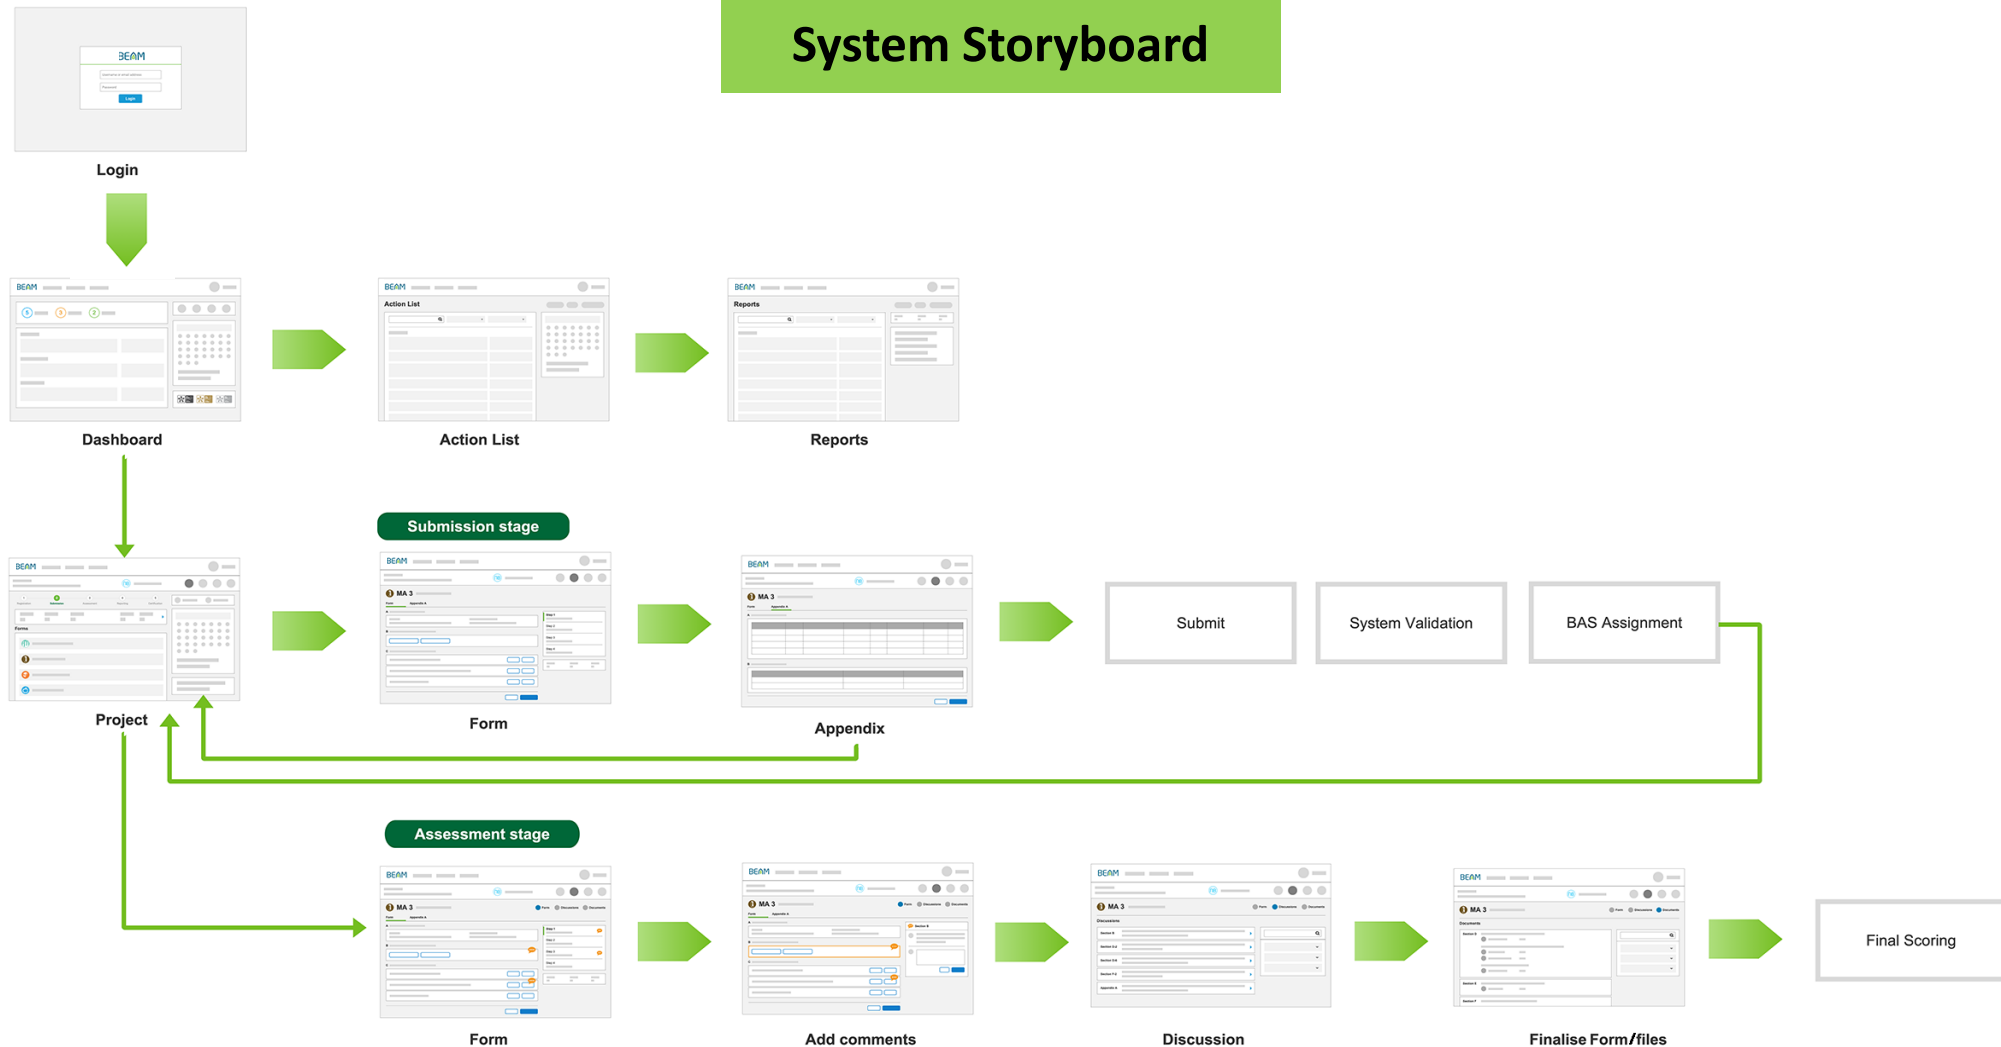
System Storyboard

BEAM

Login

Login

BEAM

Dashboard

BEAM

Action List

Action List

BEAM

Reports

Reports

BEAM

Project

Submission stage

BEAM

MA 3

Form

BEAM

MA 3

Appendix

Submit

System Validation

BAS Assignment

Assessment stage

BEAM

MA 3

Form

BEAM

MA 3

Add comments

BEAM

MA 3

Discussion

BEAM

MA 3

Finalise Form/files

Final Scoring